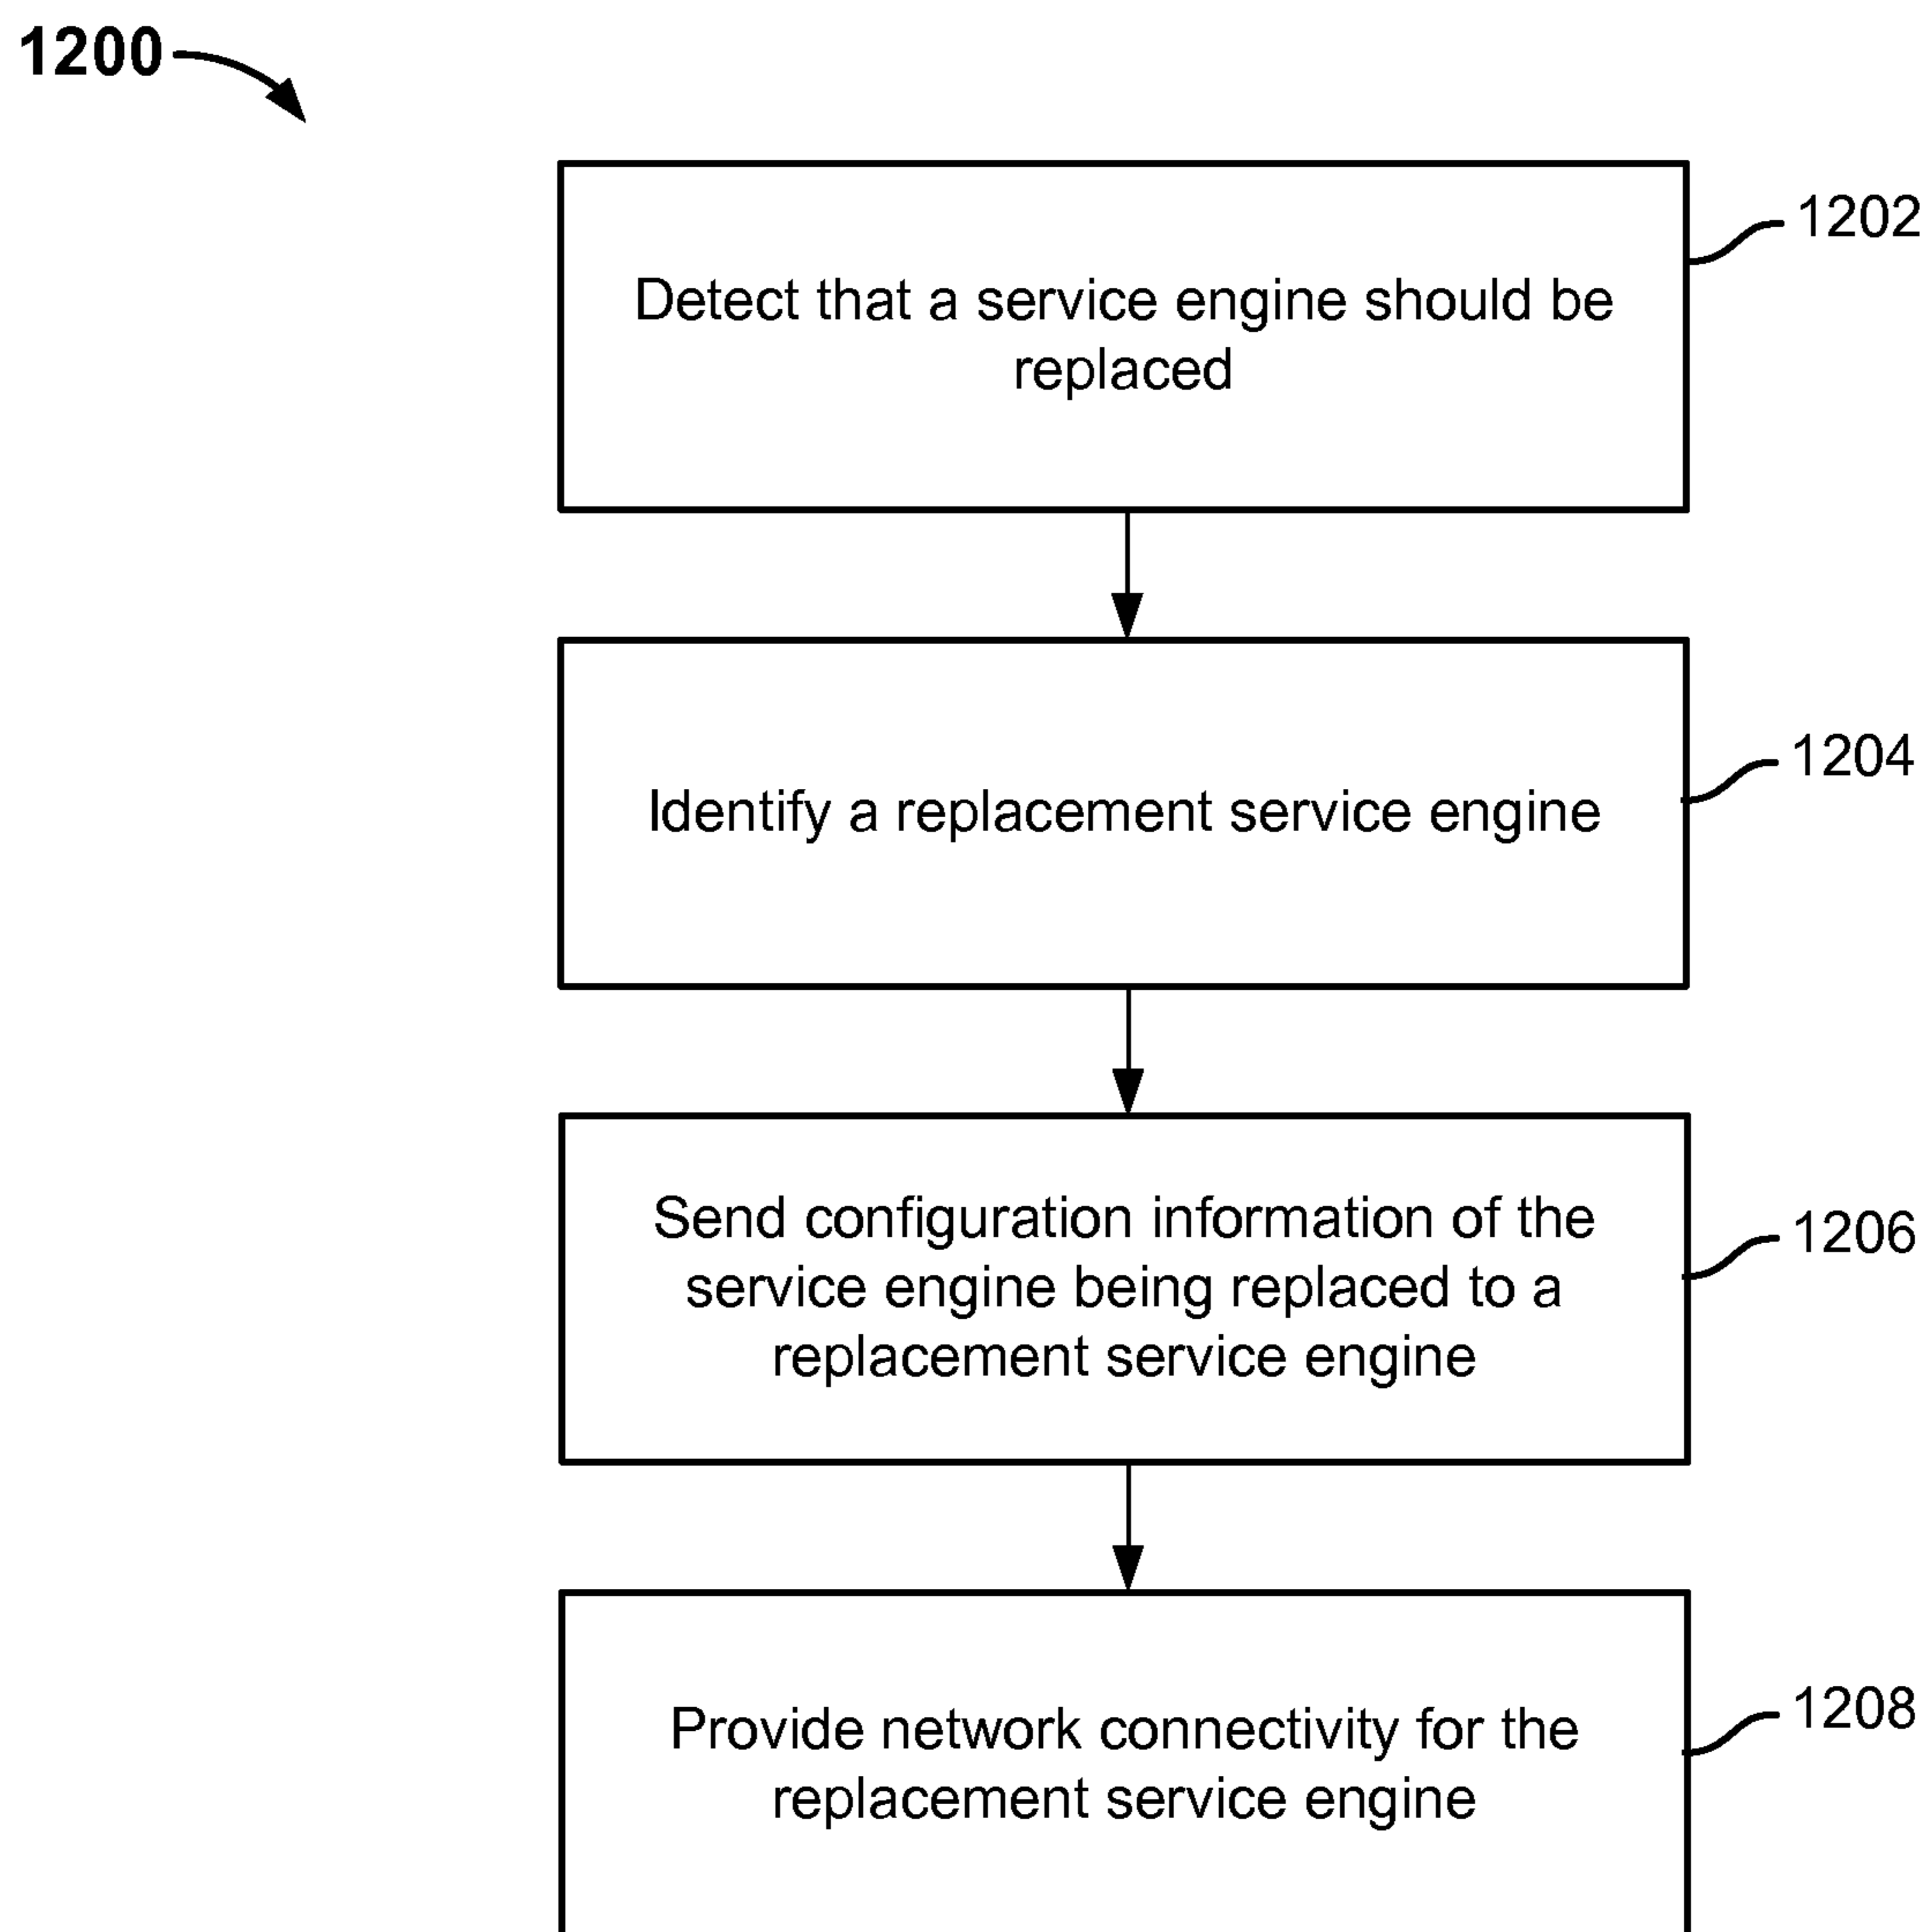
1200

Detect that a service engine should be replaced

1202

Identify a replacement service engine

1204

Send configuration information of the service engine being replaced to a replacement service engine

1206

Provide network connectivity for the replacement service engine

1208